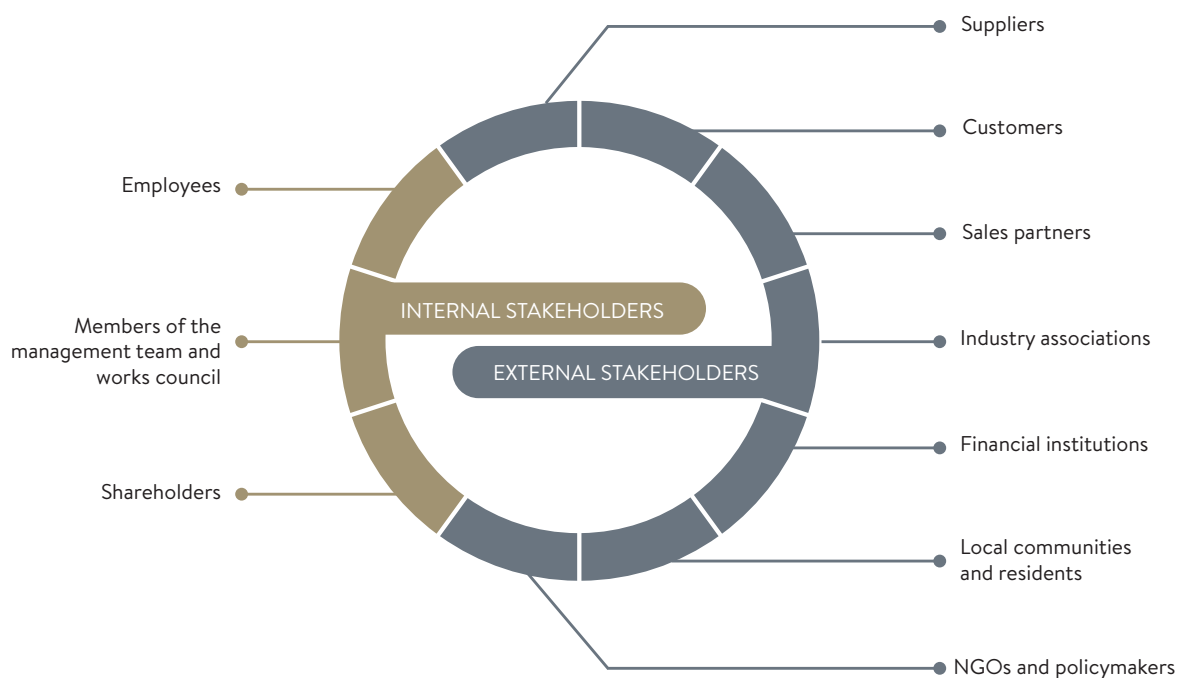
Suppliers

Customers

Employees

Sales partners

INTERNAL STAKEHOLDERS

Members of the management team and works council

Industry associations

EXTERNAL STAKEHOLDERS

Financial institutions

Shareholders

Local communities and residents

NGOs and policymakers